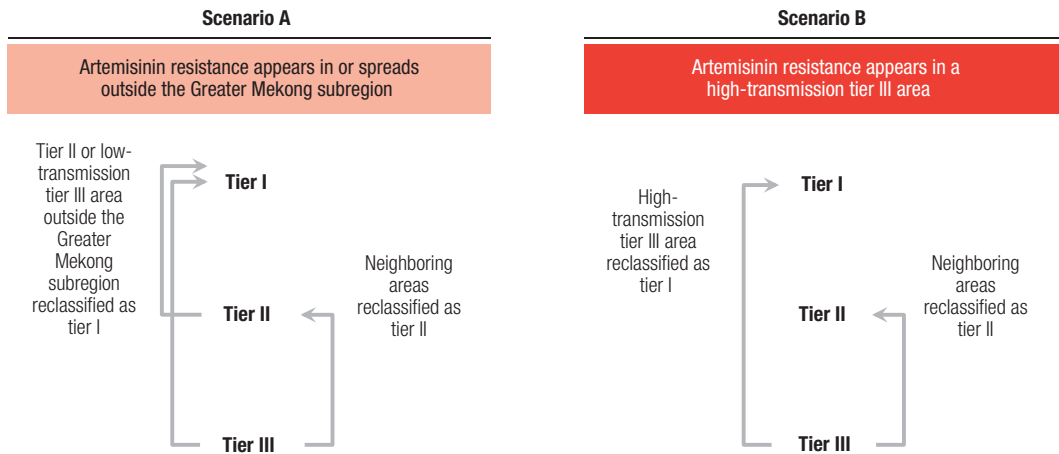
Scenario A

Artemisinin resistance appears in or spreads outside the Greater Mekong subregion

Tier II or low-transmission tier III area outside the Greater Mekong subregion reclassified as tier I

Tier I

Tier II

Tier III

Neighboring areas reclassified as tier II

Scenario B

Artemisinin resistance appears in a high-transmission tier III area

High-transmission tier III area reclassified as tier I

Tier I

Tier II

Tier III

Neighboring areas reclassified as tier II